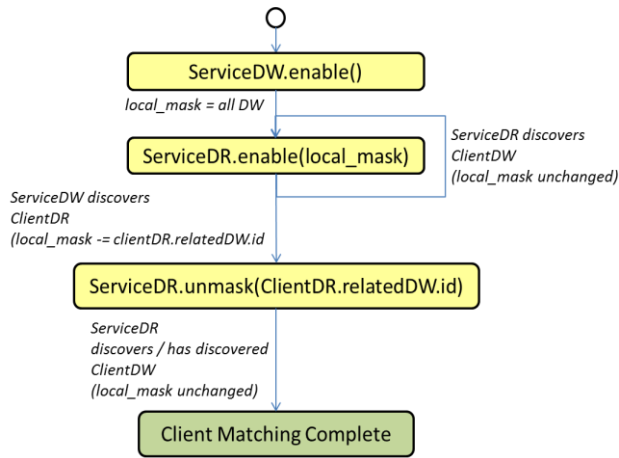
ServiceDW.enable()

local_mask = all DW

ServiceDR.enable(local_mask)

ServiceDR discovers ClientDW (local_mask unchanged)

ServiceDW discovers ClientDR (local_mask -= clientDR.relatedDW.id

ServiceDR.unmask(ClientDR.relatedDW.id)

ServiceDR discovers / has discovered ClientDW (local_mask unchanged)

Client Matching Complete